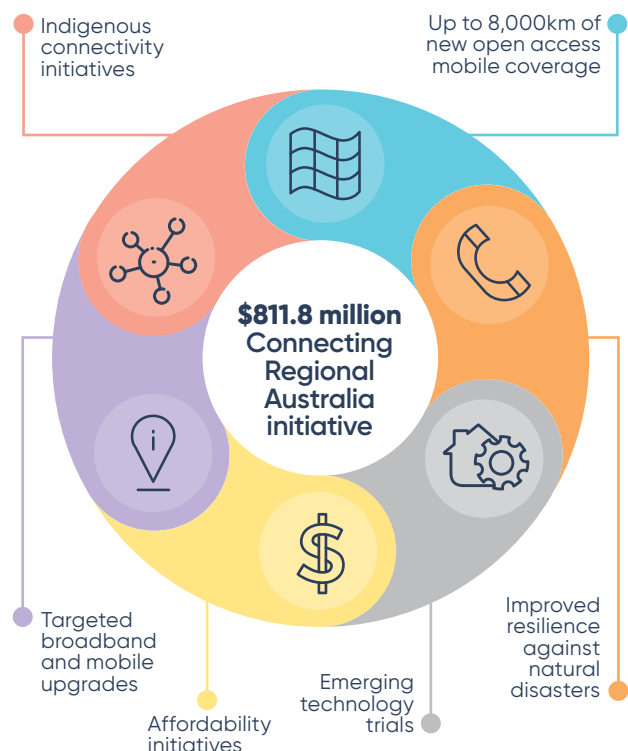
Indigenous connectivity initiatives

Up to 8,000km of new open access mobile coverage

$811.8 million Connecting Regional Australia initiative

Targeted broadband and mobile upgrades

Improved resilience against natural disasters

Emerging technology trials

Affordability initiatives